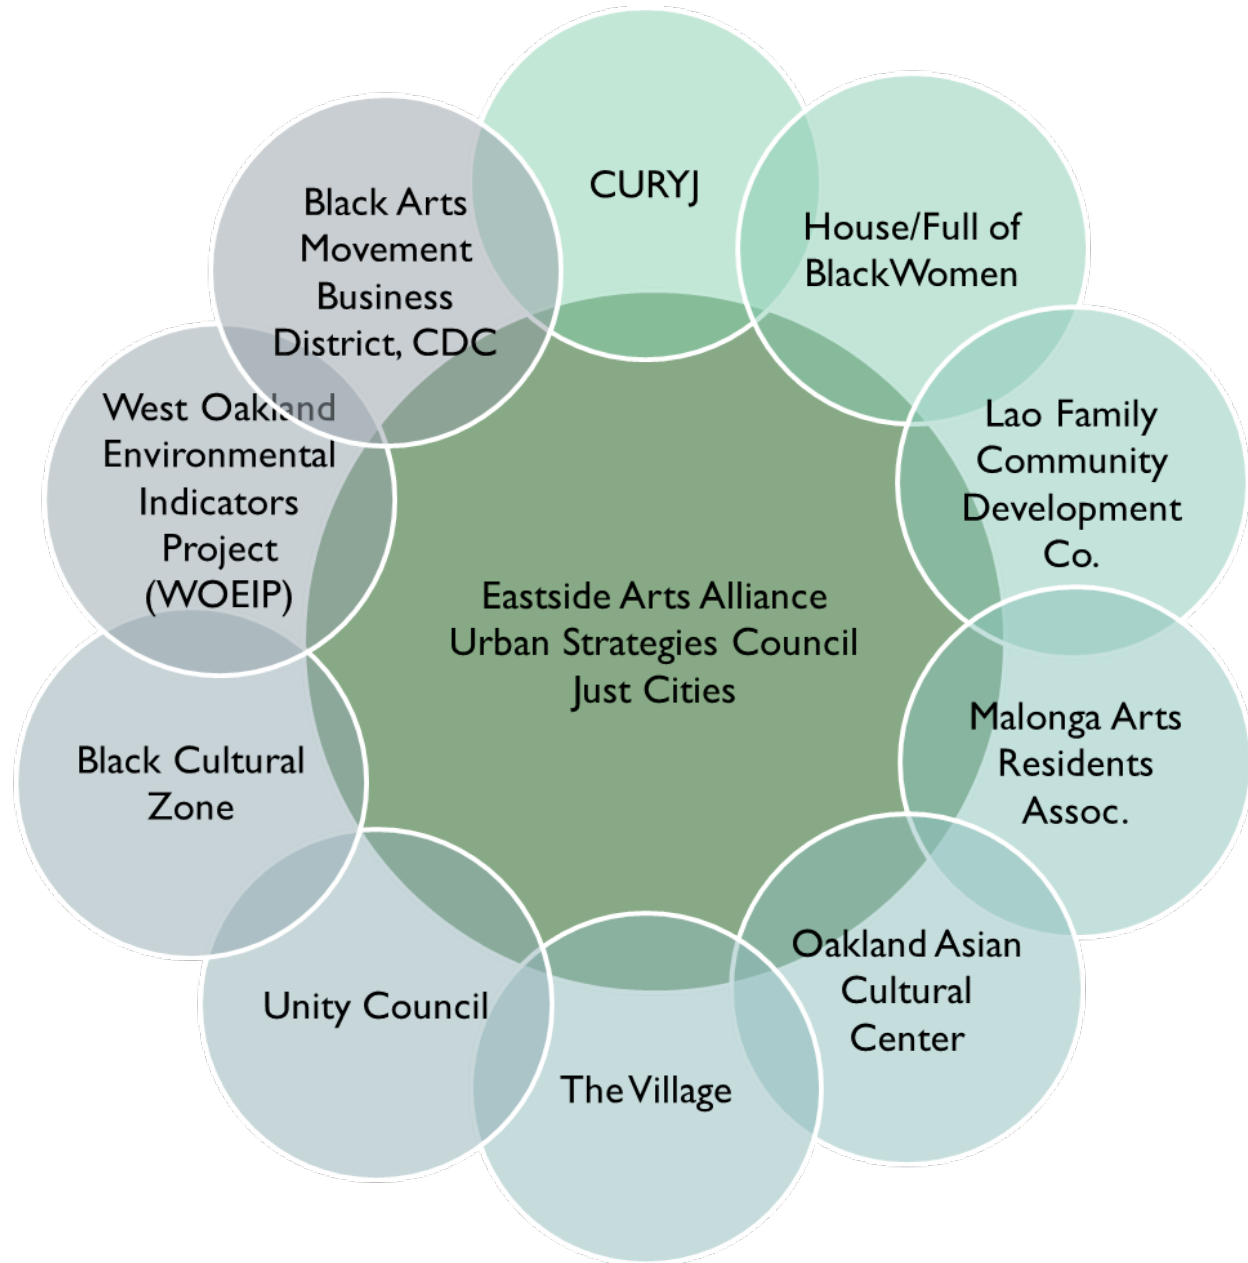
Eastside Arts Alliance
Urban Strategies Council
Just Cities

CURYJ

House/Full of BlackWomen

Lao Family Community Development Co.

Malonga Arts Residents Assoc.

Oakland Asian Cultural Center

The Village

Unity Council

Black Cultural Zone

West Oakland Environmental Indicators Project (WOEIP)

Black Arts Movement Business District, CDC